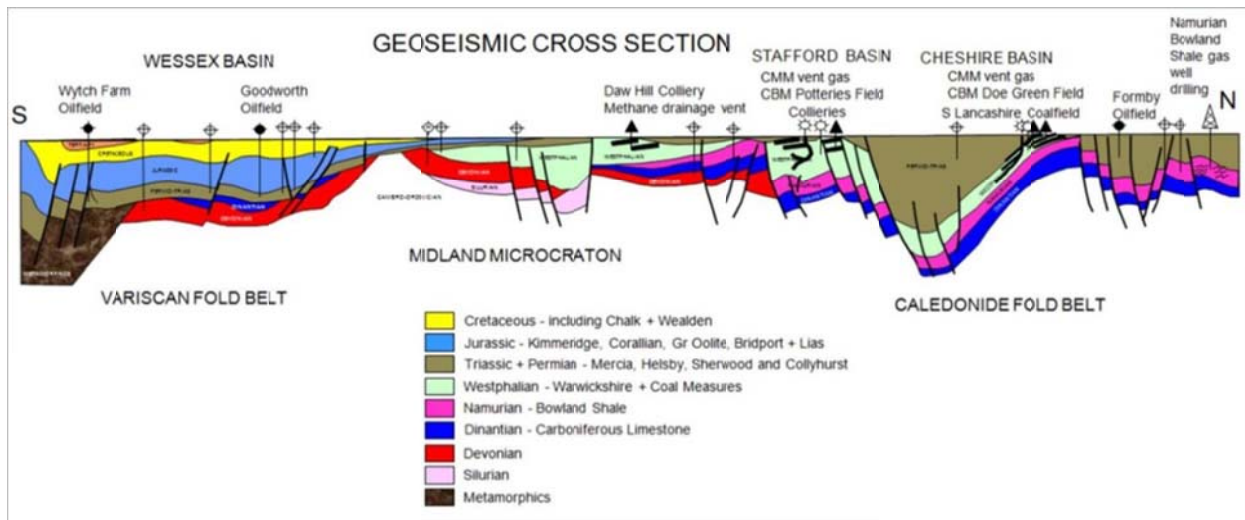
GEOSEISMIC CROSS SECTION

WESSEX BASIN

STAFFORD BASIN

CHESHIRE BASIN

S

Wytch Farm Oilfield

Goodworth Oilfield

Daw Hill Colliery Methane drainage vent

CMM vent gas CBM Potteries Field Collieries

CMM vent gas CBM Doe Green Field S Lancashire Coalfield

Formby Oilfield

Namurian Bowland Shale gas well drilling

N

CRETACEOUS

JURASSIC

PERMO-TRIAS

DINANTIAN

DEVONIAN

CAMBRO-ORDOVICIAN

SILURIAN

WESTPHALIAN

PERMO-TRIAS

METAMORPHICS

MIDLAND MICROCRATON

VARISCAN FOLD BELT

CALEDONIDE FOLD BELT

Cretaceous - including Chalk + Wealden
Jurassic - Kimmeridge, Corallian, Gr Oolite, Bridport + Lias
Triassic + Permian - Mercia, Helsby, Sherwood and Collyhurst
Westphalian - Warwickshire + Coal Measures
Namurian - Bowland Shale
Dinantian - Carboniferous Limestone
Devonian
Silurian
Metamorphics